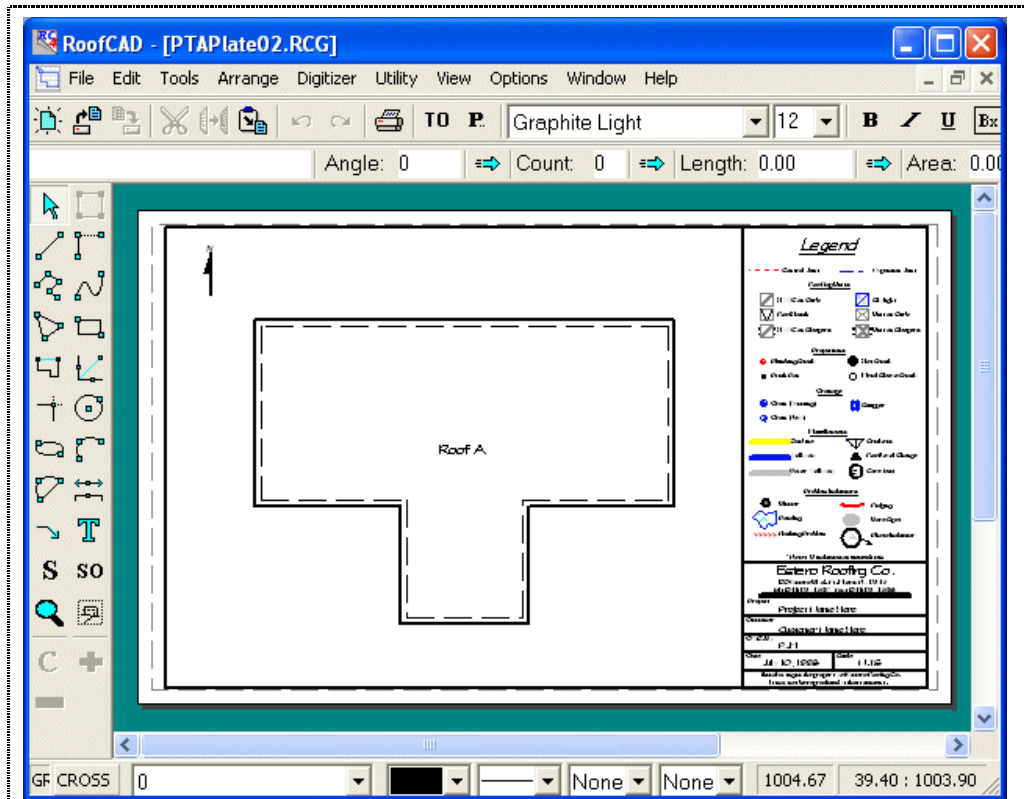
RoofCAD - [PTAPlate02.RCG]

File Edit Tools Arrange Digitizer Utility View Options Window Help

TO P. Graphite Light 12 B I U Bx

Angle: 0 Count: 0 Length: 0.00 Area: 0.00

S SO

C

Legend

Roof A

Estero Roofing Co.

Project Name Here

Customer Name Here

Jul 10, 1999

GF CROSS 0 None None 1004.67 39.40 : 1003.90